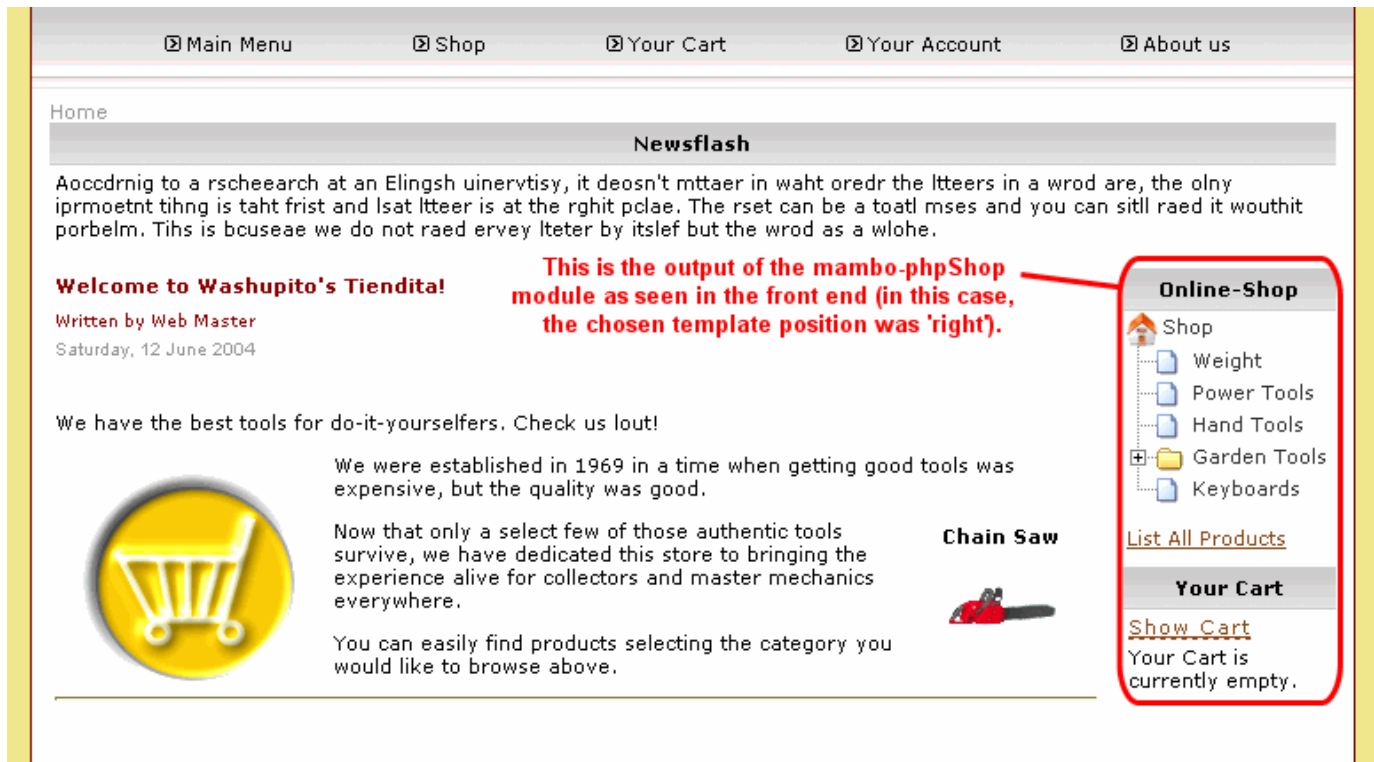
Main Menu Shop Your Cart Your Account About us

Home

Newsflash

Aoccdrnig to a rscheearch at an Elingsh uinervtisy, it deosn't mttaer in waht oredr the ltteers in a wrod are, the olny iprmoetnt tihng is taht frist and lsat ltteer is at the rghit pclae. The rset can be a toatl mses and you can sitll raed it wouthit porbelm. Tihs is bcuseae we do not raed ervey lteter by itslef but the wrod as a wlohe.

Welcome to Washupito's Tiendita!

Written by Web Master

Saturday, 12 June 2004

This is the output of the mambo-phpShop module as seen in the front end (in this case, the chosen template position was 'right').

We have the best tools for do-it-yourselfers. Check us lout!

We were established in 1969 in a time when getting good tools was expensive, but the quality was good.

Now that only a select few of those authentic tools survive, we have dedicated this store to bringing the experience alive for collectors and master mechanics everywhere.

You can easily find products selecting the category you would like to browse above.

Chain Saw

Online-Shop

Shop
Weight
Power Tools
Hand Tools
Garden Tools
Keyboards

List All Products

Your Cart

Show Cart
Your Cart is currently empty.